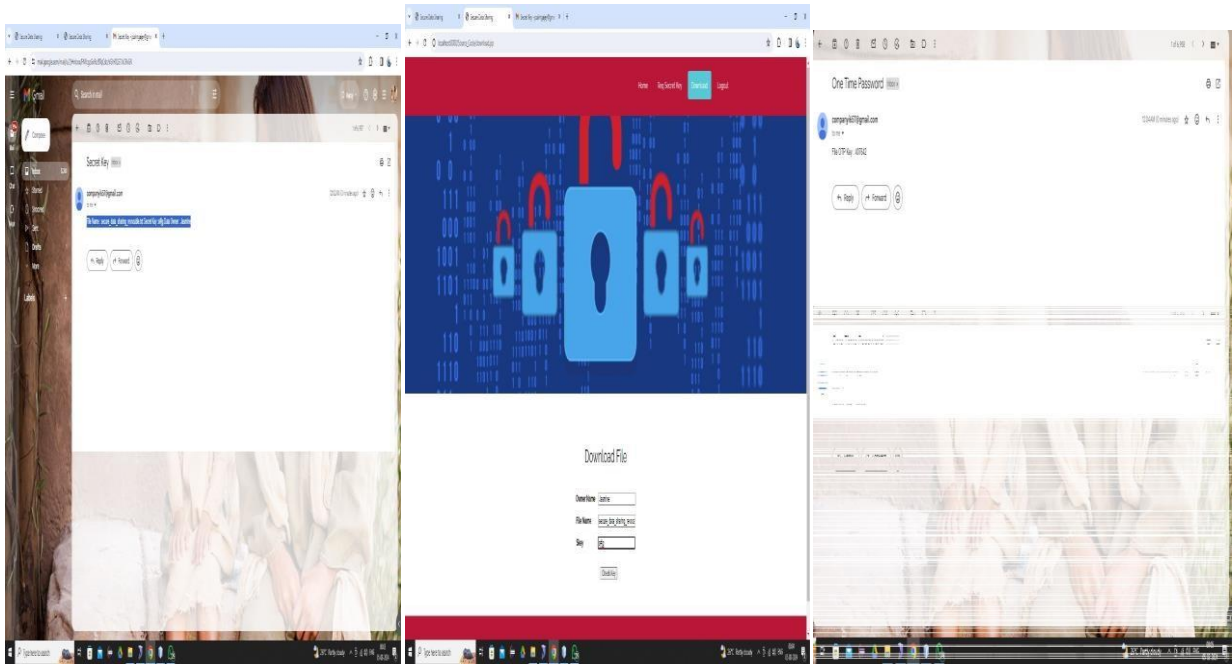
Gmail

Search mail

Compose

Inbox

Starred

Snoozed

Sent

Drafts

More

Labels

Secret Key Inbox

company4637@gmail.com

to me

File Name : secure_data_sharing_revocable.txt Secret Key : slfg Data Owner : Jasmine

Reply

Forward

Type here to search

Home

Req Secret Key

Download

Logout

Download File

Owner Name jasmine

File Name secure_data_sharing_revoc

Skey slfg

Check Key

Type here to search

One Time Password Inbox

company4637@gmail.com

to me

File OTP Key : 457842

Reply

Forward